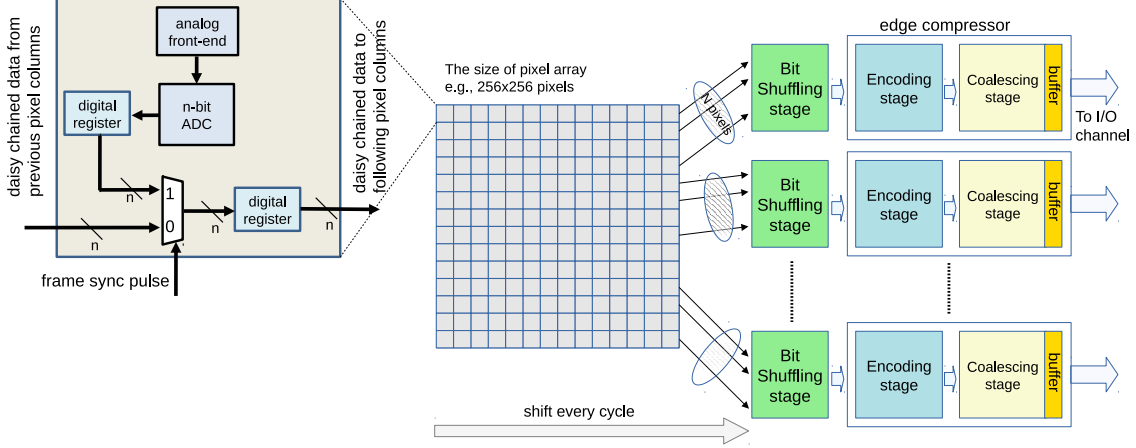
daisy chained data from previous pixel columns

analog front-end

digital register

n-bit ADC

n

1

0

n

digital register

n

n

frame sync pulse

daisy chained data to following pixel columns

The size of pixel array e.g., 256x256 pixels

N pixels

Bit Shuffling stage

edge compressor

Encoding stage

Coalescing stage

buffer

To I/O channel

Bit Shuffling stage

Encoding stage

Coalescing stage

buffer

Bit Shuffling stage

Encoding stage

Coalescing stage

buffer

shift every cycle